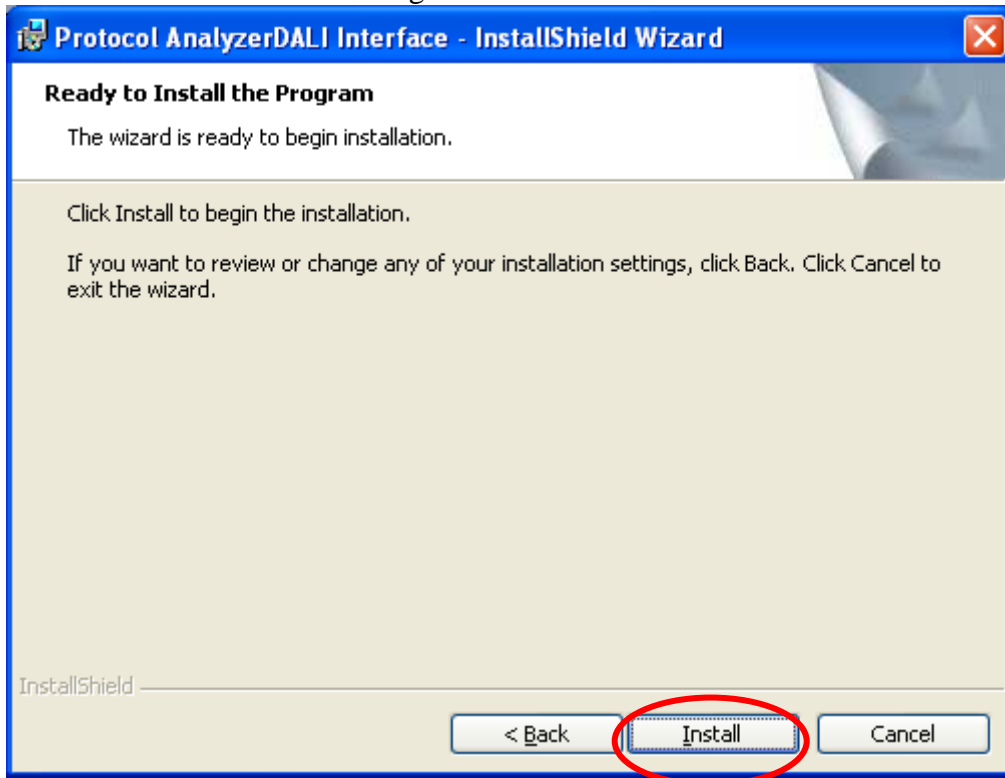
Protocol AnalyzerDALI Interface - InstallShield Wizard

Ready to Install the Program

The wizard is ready to begin installation.

Click Install to begin the installation.

If you want to review or change any of your installation settings, click Back. Click Cancel to exit the wizard.

InstallShield

< Back

Install

Cancel